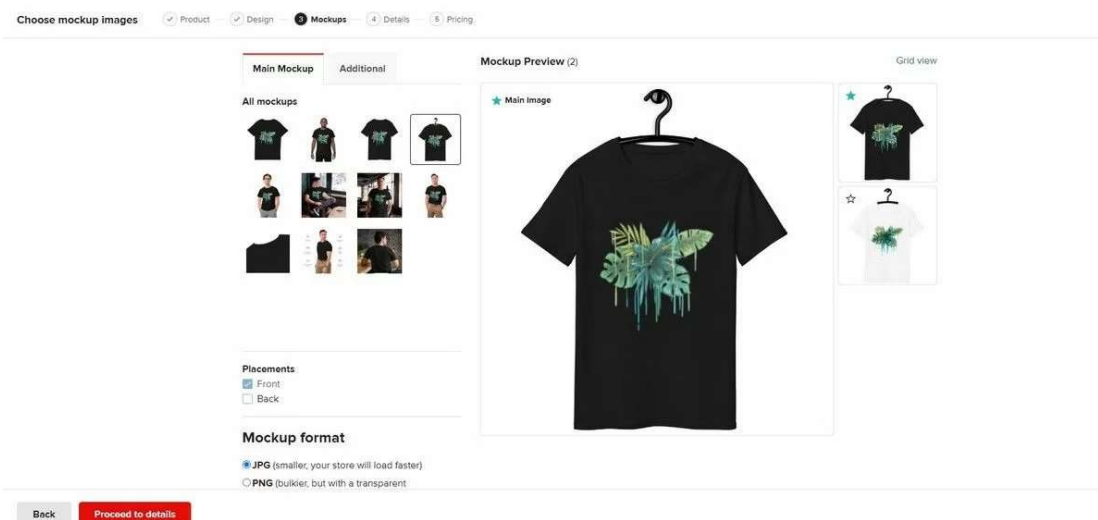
Choose mockup images

Product — Design — 3 Mockups — 4 Details — 5 Pricing

Main Mockup | Additional

All mockups

Placements
Front
Back

Mockup format

JPG (smaller, your store will load faster)
PNG (bulkier, but with a transparent

Mockup Preview (2)

Grid view

Main image

Back

Proceed to details